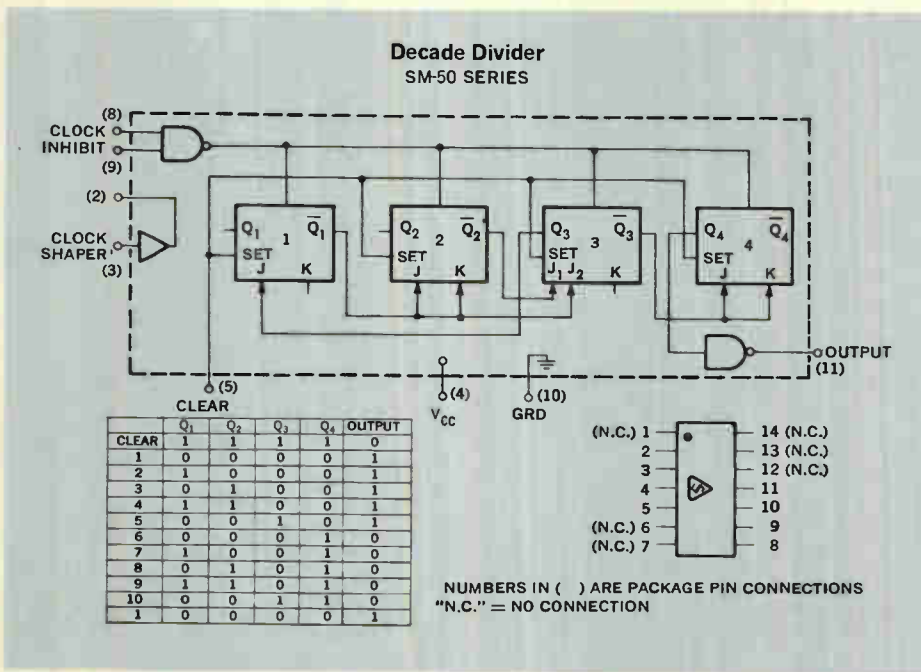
Decade Divider
SM-50 SERIES

(8)
CLOCK
INHIBIT
(9)
(2)
CLOCK
SHAPER
(3)

$Q_1$ 1 $\overline{Q}_1$ SET J K
$Q_2$ 2 $\overline{Q}_2$ SET J K
$Q_3$ 3 $\overline{Q}_3$ SET $J_1$ $J_2$ K
$Q_4$ 4 $\overline{Q}_4$ SET J K

OUTPUT
(11)
(5)
CLEAR
(4)
$V_{CC}$
(10)
GRD

| | $Q_1$ | $Q_2$ | $Q_3$ | $Q_4$ | OUTPUT |
|---|---|---|---|---|---|
| CLEAR | 1 | 1 | 1 | 1 | 0 |
| 1 | 0 | 0 | 0 | 0 | 1 |
| 2 | 1 | 0 | 0 | 0 | 1 |
| 3 | 0 | 1 | 0 | 0 | 1 |
| 4 | 1 | 1 | 0 | 0 | 1 |
| 5 | 0 | 0 | 1 | 0 | 1 |
| 6 | 0 | 0 | 0 | 1 | 0 |
| 7 | 1 | 0 | 0 | 1 | 0 |
| 8 | 0 | 1 | 0 | 1 | 0 |
| 9 | 1 | 1 | 0 | 1 | 0 |
| 10 | 0 | 0 | 1 | 1 | 0 |
| 1 | 0 | 0 | 0 | 0 | 1 |

(N.C.) 1
2
3
4
5
(N.C.) 6
(N.C.) 7
14 (N.C.)
13 (N.C.)
12 (N.C.)
11
10
9
8

NUMBERS IN ( ) ARE PACKAGE PIN CONNECTIONS
"N.C." = NO CONNECTION